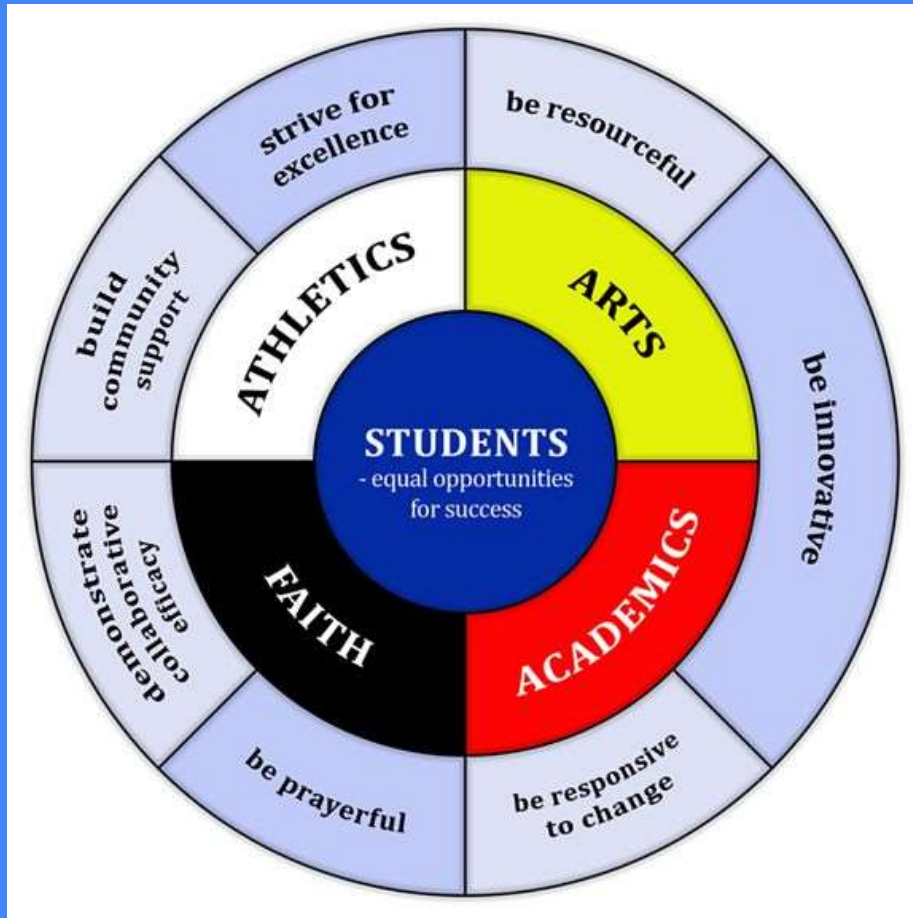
STUDENTS
- equal opportunities for success

ATHLETICS

ARTS

ACADEMICS

FAITH

strive for excellence

be resourceful

be innovative

be responsive to change

be prayerful

demonstrate collaborative efficacy

build community support